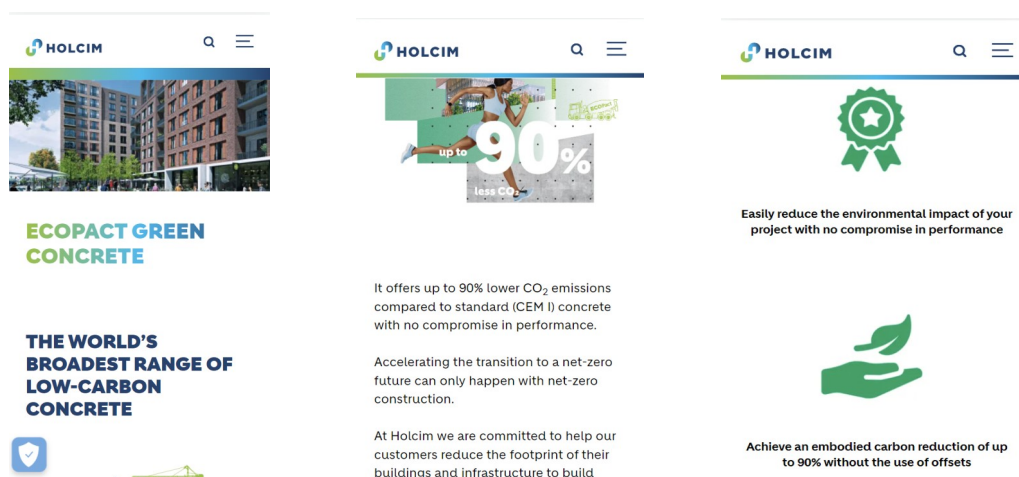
HOLCIM

ECOPACT GREEN CONCRETE

THE WORLD'S BROADEST RANGE OF LOW-CARBON CONCRETE

HOLCIM

ECOPACT

up to 90%
less $CO_2$

It offers up to 90% lower $CO_2$ emissions compared to standard (CEM I) concrete with no compromise in performance.

Accelerating the transition to a net-zero future can only happen with net-zero construction.

At Holcim we are committed to help our customers reduce the footprint of their buildings and infrastructure to build

HOLCIM

Easily reduce the environmental impact of your project with no compromise in performance

Achieve an embodied carbon reduction of up to 90% without the use of offsets